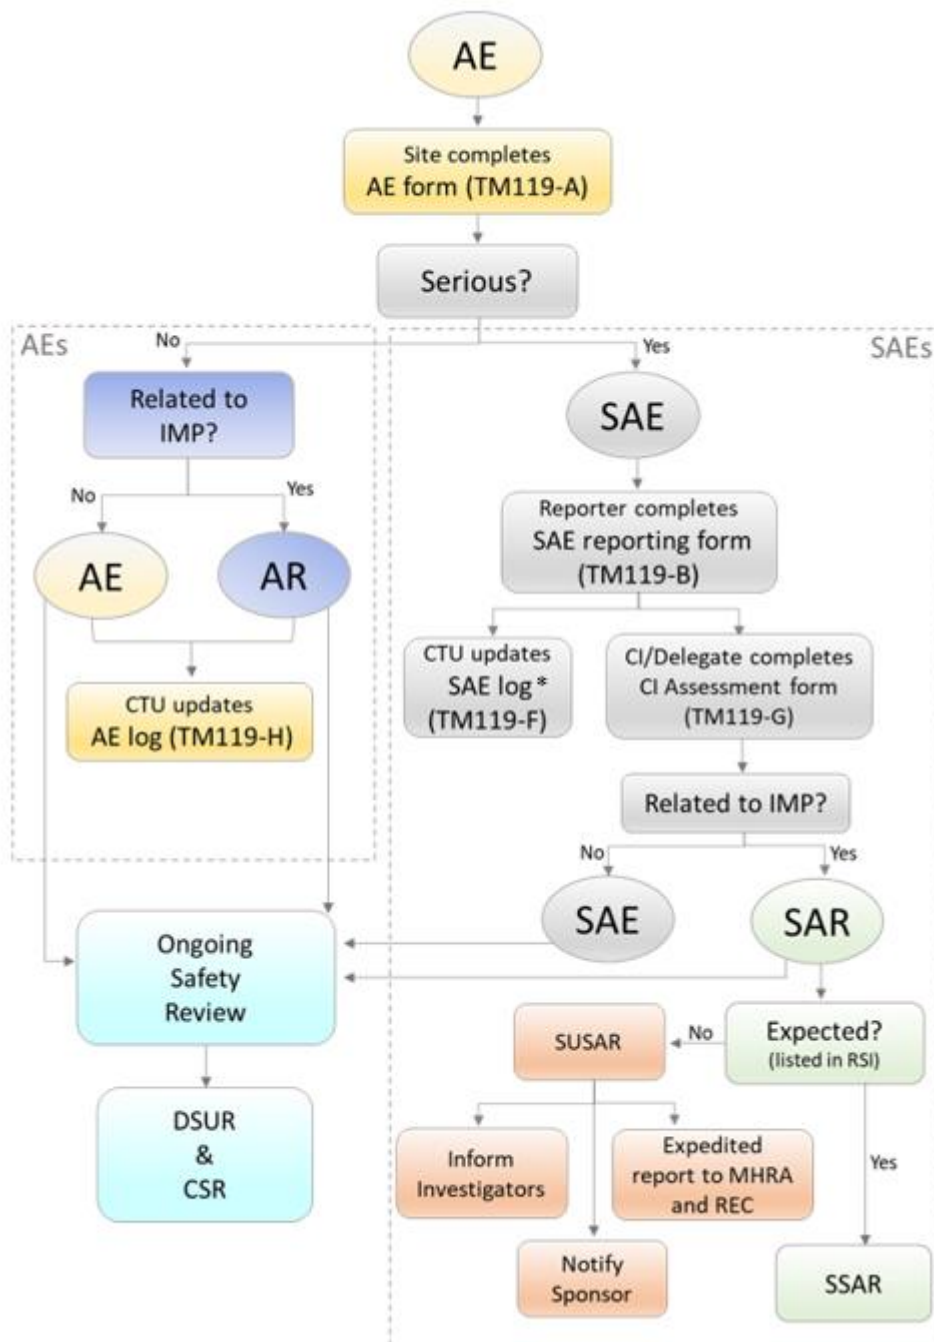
AE

Site completes AE form (TM119-A)

Serious?

AEs

No

Yes

SAEs

Related to IMP?

No

Yes

AE

AR

CTU updates AE log (TM119-H)

SAE

Reporter completes SAE reporting form (TM119-B)

CTU updates SAE log * (TM119-F)

CI/Delegate completes CI Assessment form (TM119-G)

Related to IMP?

No

Yes

SAE

SAR

Ongoing Safety Review

SUSAR

No

Expected? (listed in RSI)

DSUR & CSR

Inform Investigators

Expedited report to MHRA and REC

Yes

Notify Sponsor

SSAR